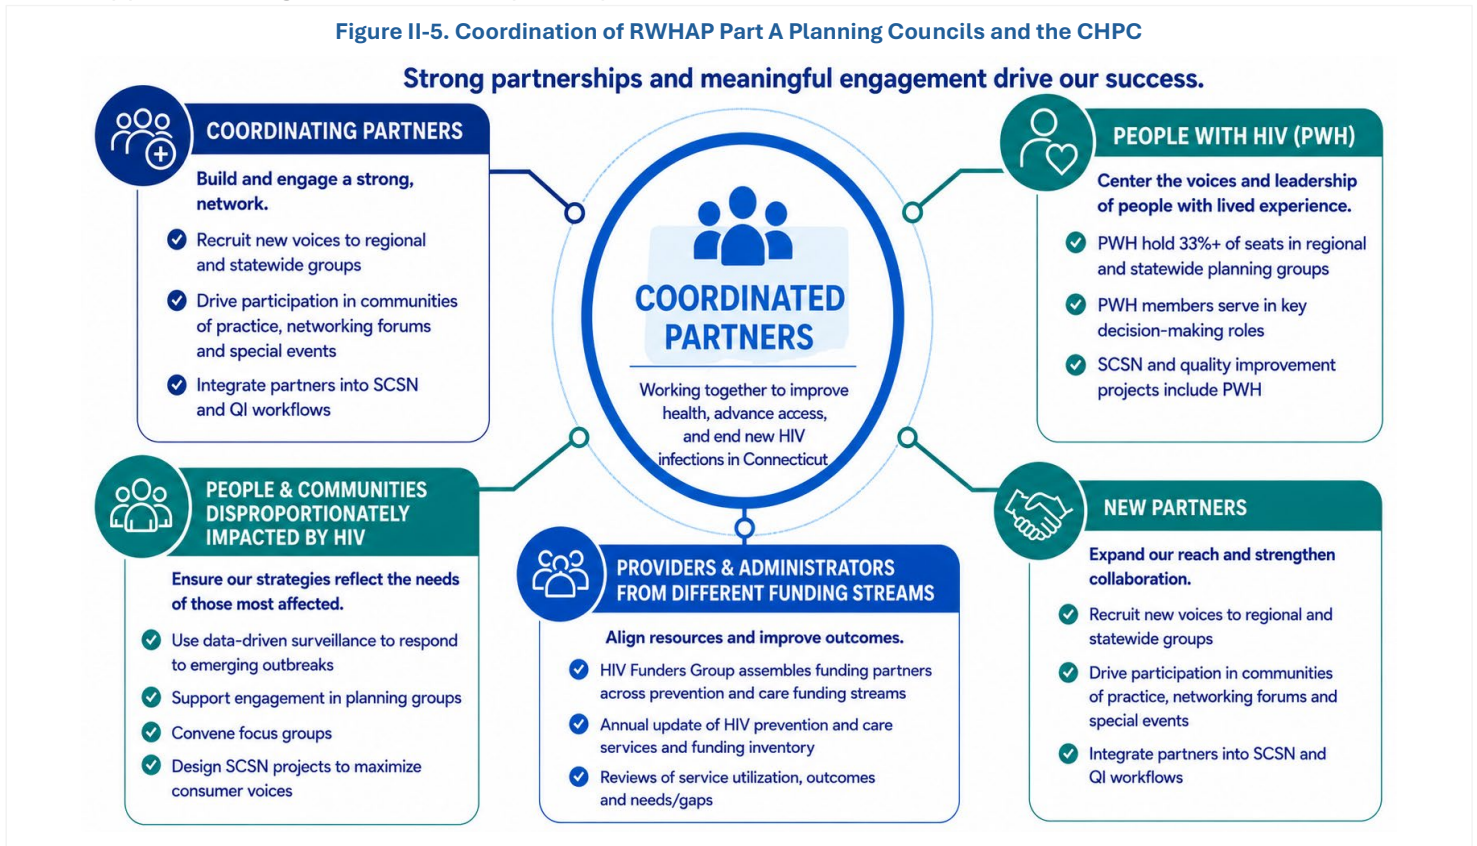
Figure II-5. Coordination of RWHAP Part A Planning Councils and the CHPC

Strong partnerships and meaningful engagement drive our success.

COORDINATING PARTNERS

Build and engage a strong, network.

Recruit new voices to regional and statewide groups

Drive participation in communities of practice, networking forums and special events

Integrate partners into SCSN and QI workflows

COORDINATED PARTNERS

Working together to improve health, advance access, and end new HIV infections in Connecticut

PEOPLE WITH HIV (PWH)

Center the voices and leadership of people with lived experience.

PWH hold 33%+ of seats in regional and statewide planning groups

PWH members serve in key decision-making roles

SCSN and quality improvement projects include PWH

PEOPLE & COMMUNITIES DISPROPORTIONATELY IMPACTED BY HIV

Ensure our strategies reflect the needs of those most affected.

Use data-driven surveillance to respond to emerging outbreaks

Support engagement in planning groups

Convene focus groups

Design SCSN projects to maximize consumer voices

PROVIDERS & ADMINISTRATORS FROM DIFFERENT FUNDING STREAMS

Align resources and improve outcomes.

HIV Funders Group assembles funding partners across prevention and care funding streams

Annual update of HIV prevention and care services and funding inventory

Reviews of service utilization, outcomes and needs/gaps

NEW PARTNERS

Expand our reach and strengthen collaboration.

Recruit new voices to regional and statewide groups

Drive participation in communities of practice, networking forums and special events

Integrate partners into SCSN and QI workflows